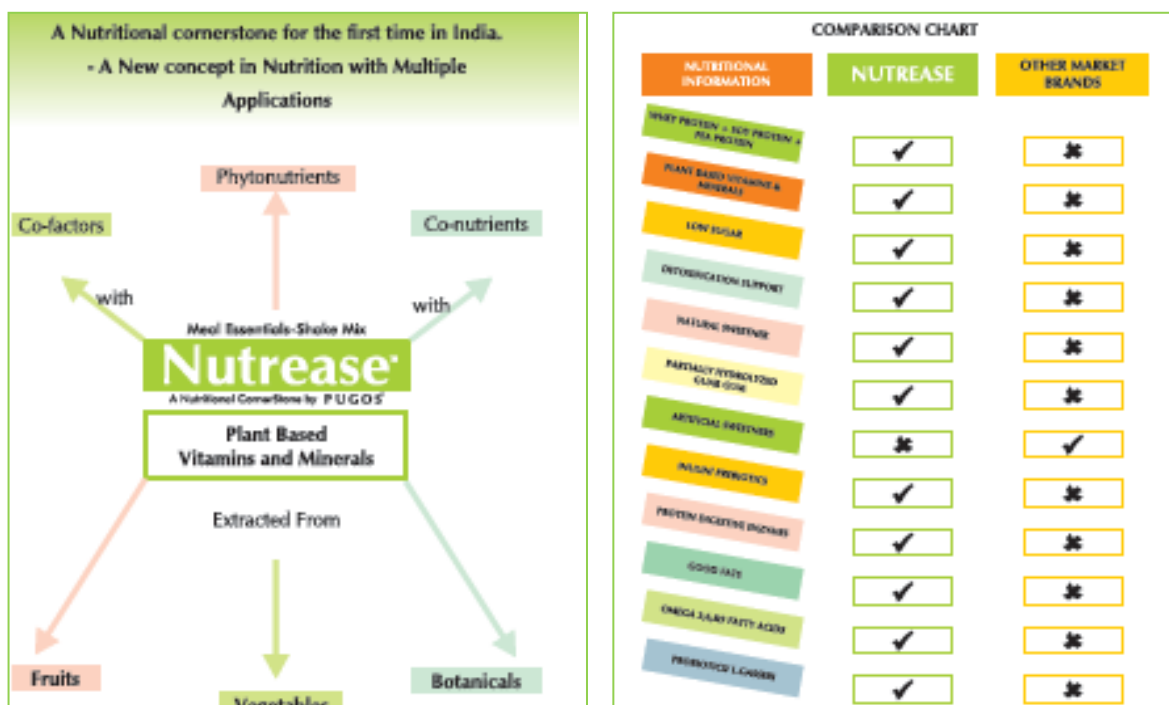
A Nutritional cornerstone for the first time in India.
- A New concept in Nutrition with Multiple Applications

Phytonutrients

Co-factors

Co-nutrients

with

with

Meal Essentials-Shake Mix

Nutrease

A Nutritional CornerStone by PUGOS

Plant Based Vitamins and Minerals

Extracted From

Fruits

Vegetables

Botanicals

COMPARISON CHART

| NUTRITIONAL INFORMATION | NUTREASE | OTHER MARKET BRANDS |
|---|---|---|
| WHEY PROTEIN + SOY PROTEIN + PEA PROTEIN | ✔ | ✖ |
| PLANT BASED VITAMINS & MINERALS | ✔ | ✖ |
| LOW SUGAR | ✔ | ✖ |
| DETOXIFICATION SUPPORT | ✔ | ✖ |
| NATURAL SWEETNER | ✔ | ✖ |
| PARTIALLY HYDROLYZED GUAR GUM | ✔ | ✖ |
| ARTIFICIAL SWEETNERS | ✖ | ✔ |
| INULIN PREBIOTICS | ✔ | ✖ |
| PROTEIN DIGESTIVE ENZYMES | ✔ | ✖ |
| GOOD FATS | ✔ | ✖ |
| OMEGA 3,6,9 FATTY ACIDS | ✔ | ✖ |
| PROBIOTICS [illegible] | ✔ | ✖ |